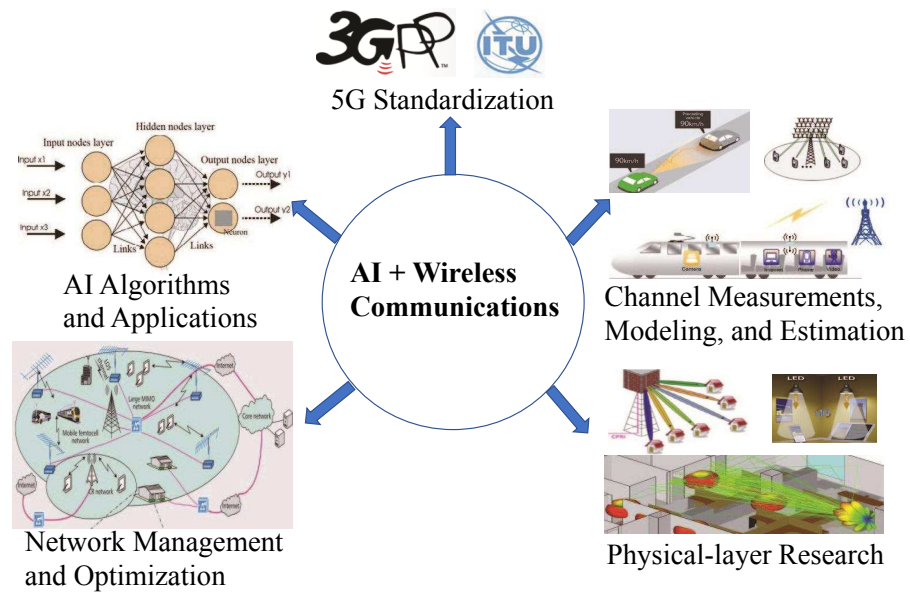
3GPP ITU

5G Standardization

Input nodes layer

Hidden nodes layer

Output nodes layer

Input x1

Input x2

Input x3

Output y1

Output y2

Links

Links

Neuron

AI Algorithms and Applications

AI + Wireless Communications

90km/h

Preceding vehicle 90km/h

Camera

Channel Measurements, Modeling, and Estimation

Large MIMO network

Mobile femtocell network

Core network

Internet

Internet

Internet

Network Management and Optimization

LED

LED

Physical-layer Research